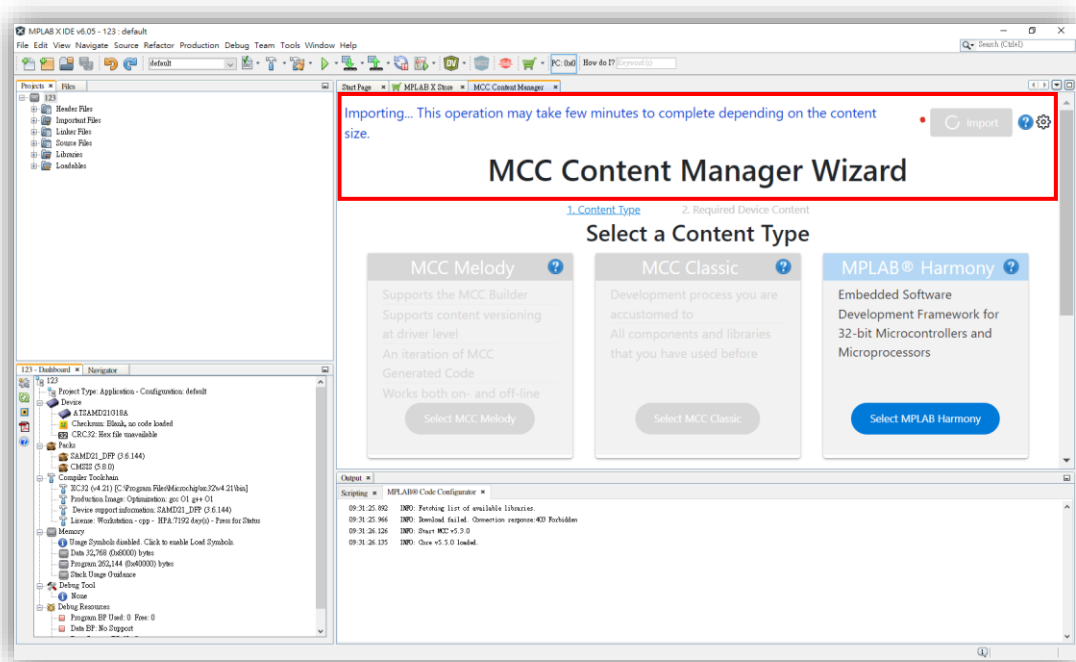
MPLAB X IDE v6.05 - 123 : default

File Edit View Navigate Source Refactor Production Debug Team Tools Window Help

Search (Ctrl+I)

default

PC: 0x0 How do I? Keyword(s)

Projects × Files

123
Header Files
Important Files
Linker Files
Source Files
Libraries
Loadables

Start Page × MPLAB X Store × MCC Content Manager ×

Importing... This operation may take few minutes to complete depending on the content size.

Import

MCC Content Manager Wizard

1. Content Type 2. Required Device Content

Select a Content Type

MCC Melody
Supports the MCC Builder
Supports content versioning at driver level
An iteration of MCC Generated Code
Works both on- and off-line
Select MCC Melody

MCC Classic
Development process you are accustomed to
All components and libraries that you have used before
Select MCC Classic

MPLAB® Harmony
Embedded Software Development Framework for 32-bit Microcontrollers and Microprocessors
Select MPLAB Harmony

123 - Dashboard × Navigator

123
Project Type: Application - Configuration: default
Device
ATSAMD21G18A
Checksum: Blank, no code loaded
CRC32: Hex file unavailable
Packs
SAMD21_DFP (3.6.144)
CMSIS (5.8.0)
Compiler Toolchain
XC32 (v4.21) [C:\Program Files\Microchip\xc32\v4.21\bin]
Production Image: Optimization: gcc O1 g++ O1
Device support information: SAMD21_DFP (3.6.144)
License: Workstation - cpp - HPA:7192 day(s) - Press for Status
Memory
Usage Symbols disabled. Click to enable Load Symbols.
Data 32,768 (0x8000) bytes
Program 262,144 (0x40000) bytes
Stack Usage Guidance
Debug Tool
None
Debug Resources
Program BP Used: 0 Free: 0
Data BP: No Support

Output ×
Scripting × MPLAB® Code Configurator ×

09:31:25.960 INFO: Fetching list of available libraries.
09:31:25.966 INFO: Download failed. Connection response:403 Forbidden
09:31:26.126 INFO: Start MCC v5.3.0
09:31:26.135 INFO: Core v5.5.0 loaded.